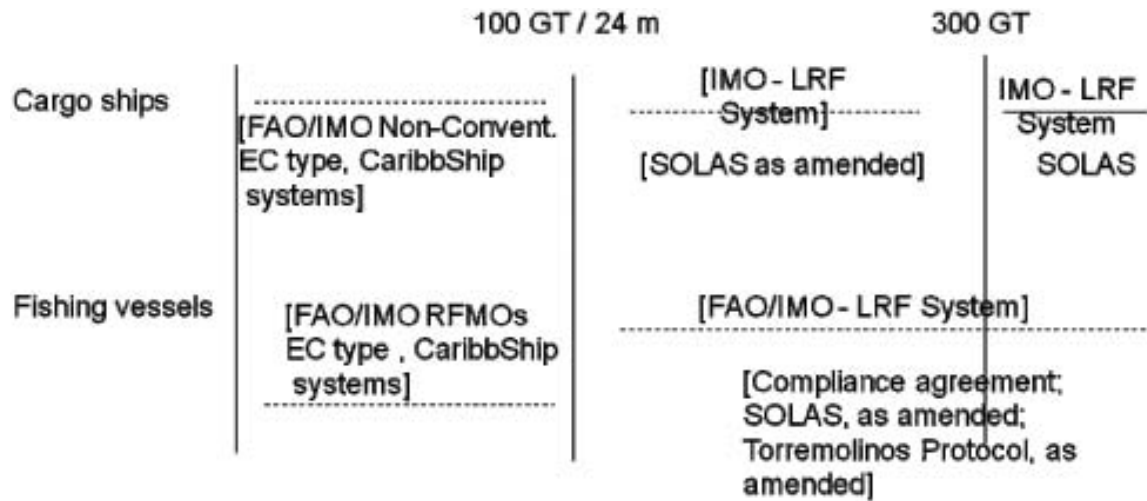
100 GT / 24 m

300 GT

Cargo ships

[FAO/IMO Non-Convent. EC type, CaribbShip systems]

[IMO - LRF System]

[SOLAS as amended]

IMO - LRF System

SOLAS

Fishing vessels

[FAO/IMO RFMOs EC type , CaribbShip systems]

[FAO/IMO - LRF System]

[Compliance agreement; SOLAS, as amended; Torremolinos Protocol, as amended]